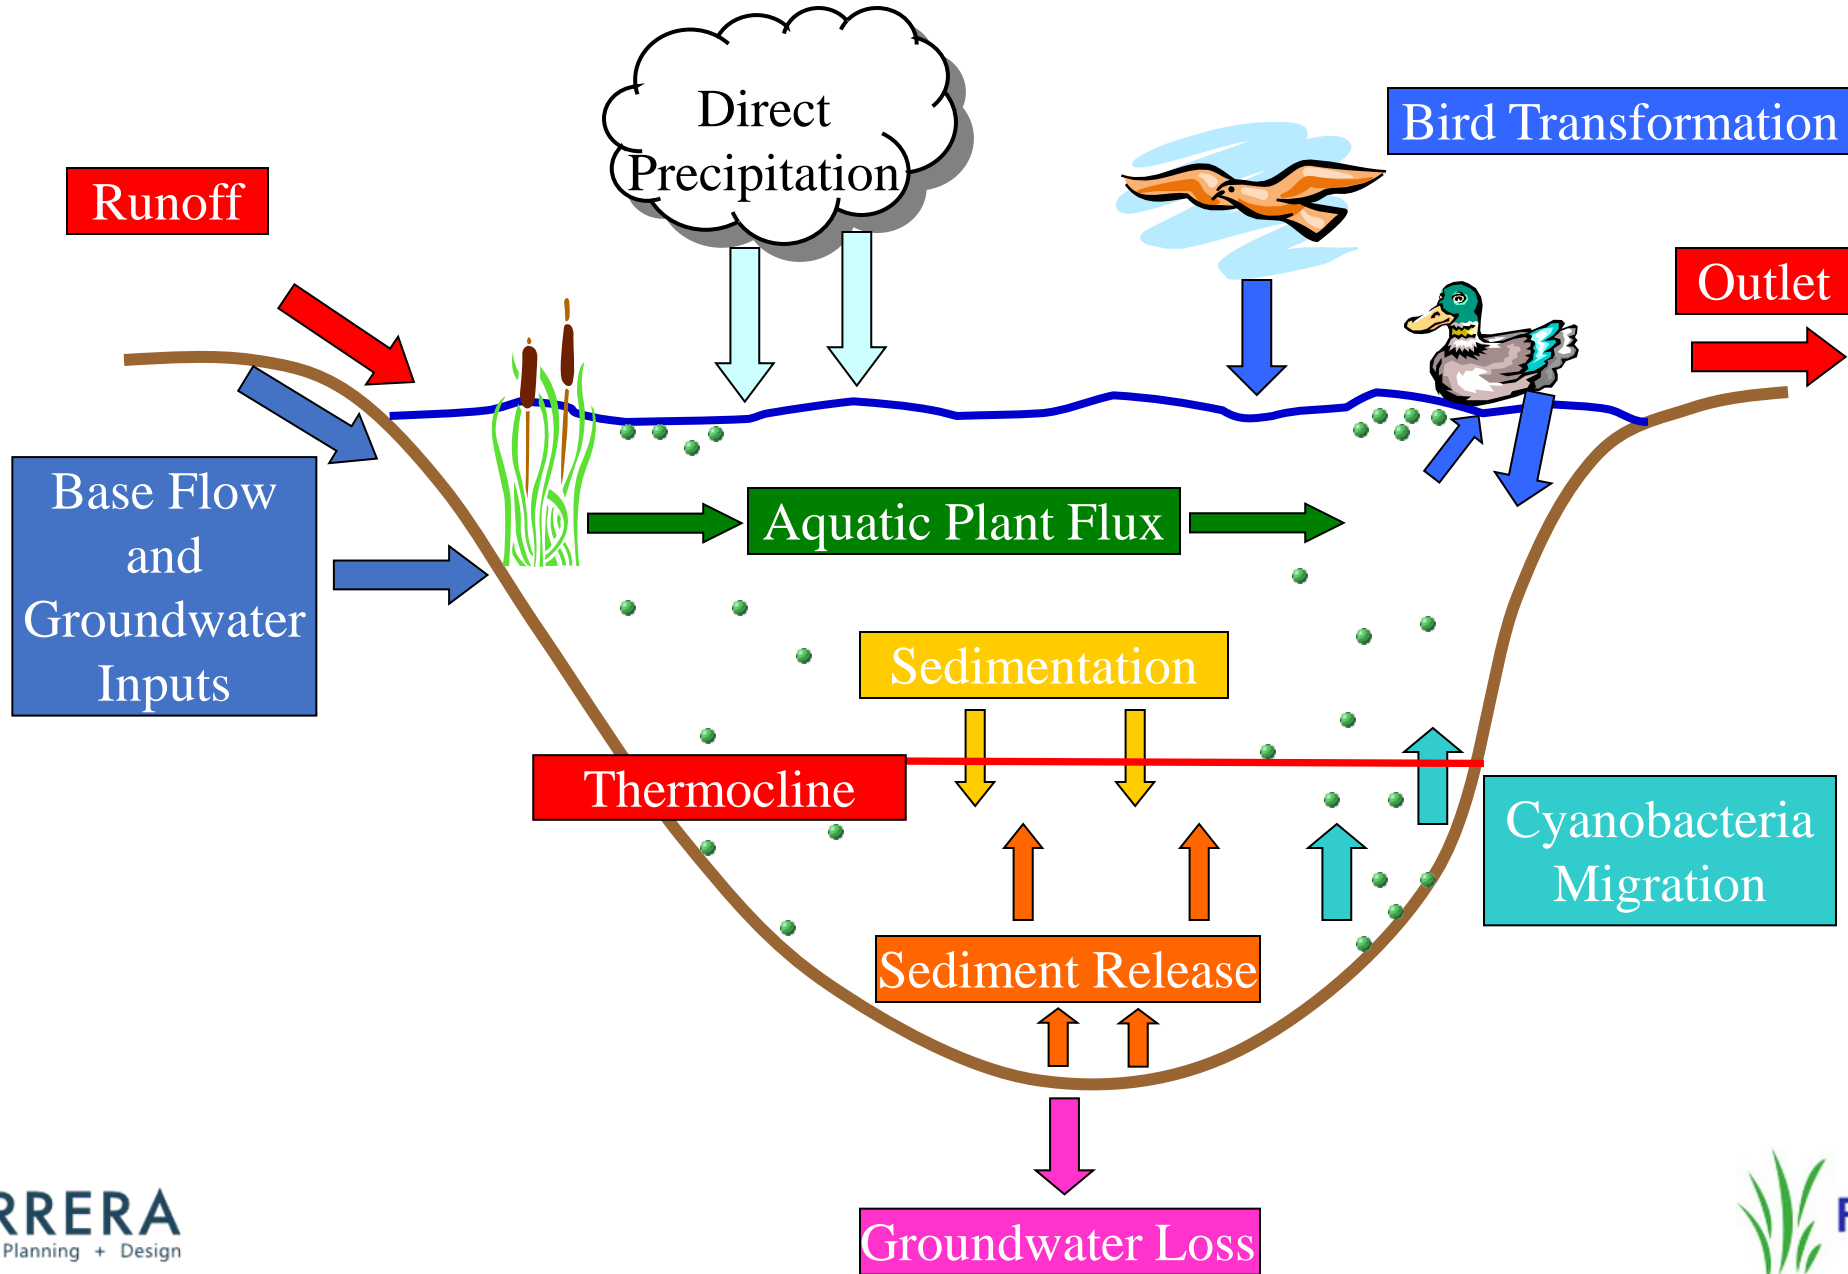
Direct Precipitation

Bird Transformation

Runoff

Outlet

Base Flow and Groundwater Inputs

Aquatic Plant Flux

Sedimentation

Thermocline

Cyanobacteria Migration

Sediment Release

Groundwater Loss

RRERA
Planning + Design